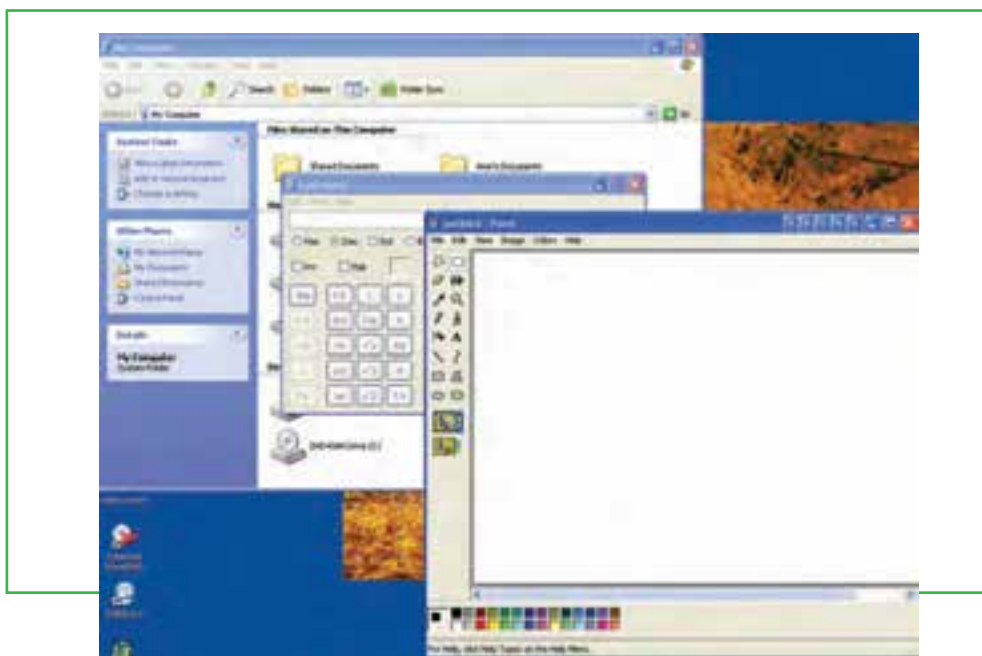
My Computer

File Edit View Favorites Tools Help

Back Search Folders Folder Sync

Address My Computer Go

System Tasks

Other Places

My Network Places

My Documents

Shared Documents

Control Panel

Details

My Computer
System Folder

Files Stored on This Computer

Shared Documents

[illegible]'s Documents

untitled - Paint

File Edit View Image Colors Help

Hex Dec Oct Bin

Inv Hyp

DVD-RAM Drive (E:)

For Help, click Help Topics on the Help Menu.